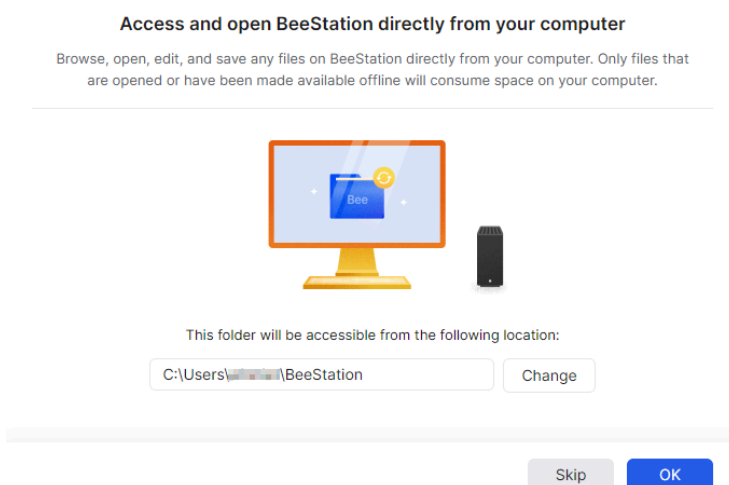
Access and open BeeStation directly from your computer

Browse, open, edit, and save any files on BeeStation directly from your computer. Only files that are opened or have been made available offline will consume space on your computer.

Bee

This folder will be accessible from the following location:

C:\Users\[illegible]\BeeStation

Change

Skip

OK